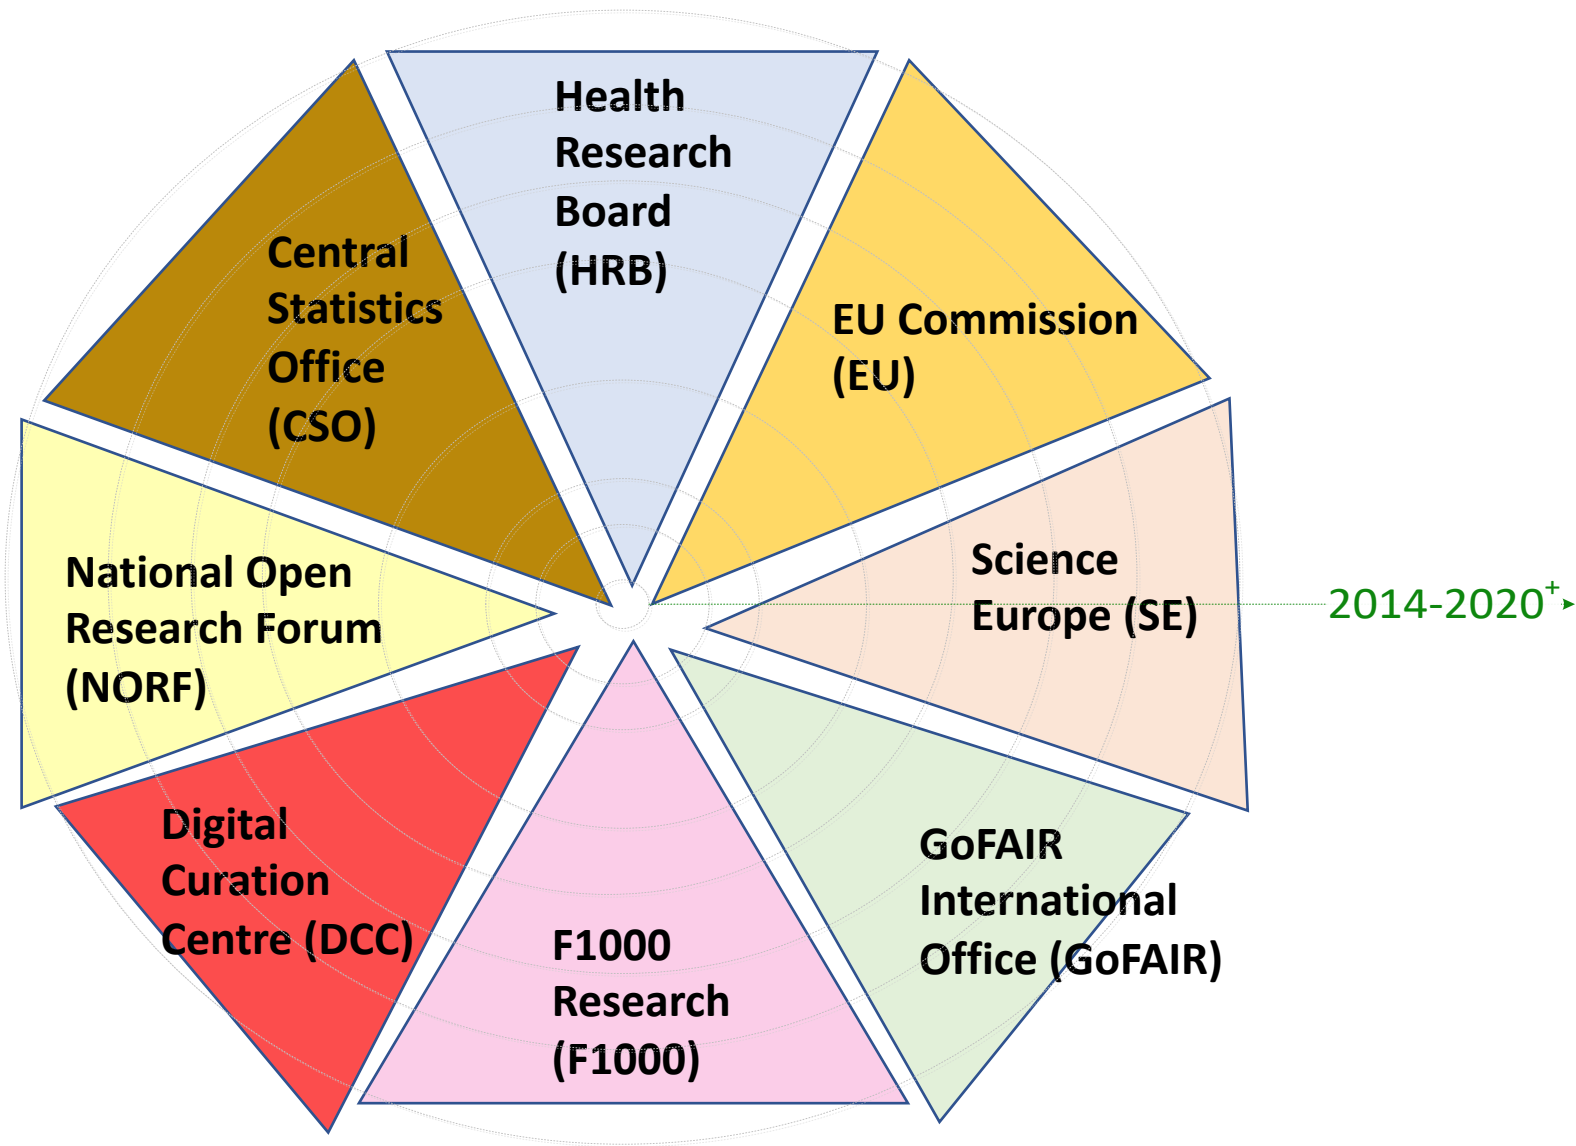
Health Research Board (HRB)

EU Commission (EU)

Science Europe (SE)

2014-2020$^{+}$

GoFAIR International Office (GoFAIR)

F1000 Research (F1000)

Digital Curation Centre (DCC)

National Open Research Forum (NORF)

Central Statistics Office (CSO)